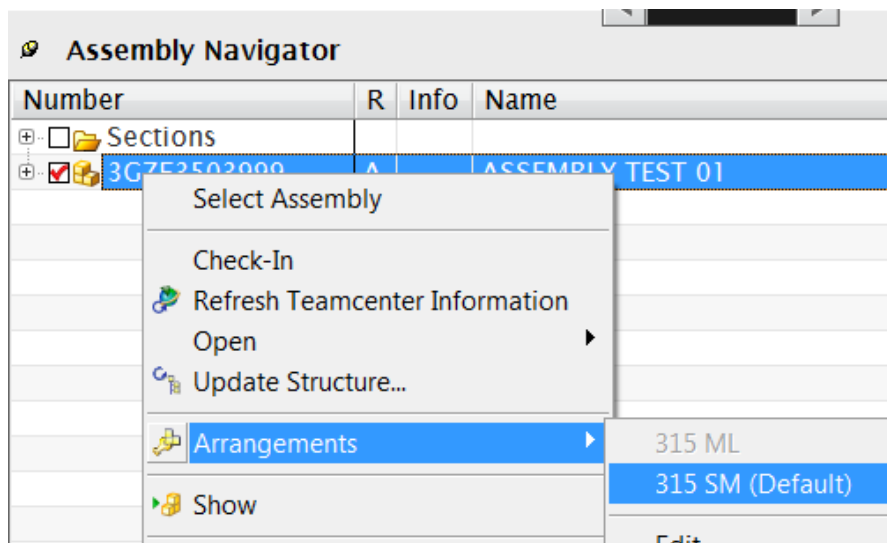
Assembly Navigator

| Number | R | Info | Name |
|---|---|---|---|
| Sections | | | |
| 3GZE3503999 | A | | ASSEMBLY TEST 01 |

Select Assembly

Check-In

Refresh Teamcenter Information

Open

Update Structure...

Arrangements

Show

315 ML

315 SM (Default)

Edit